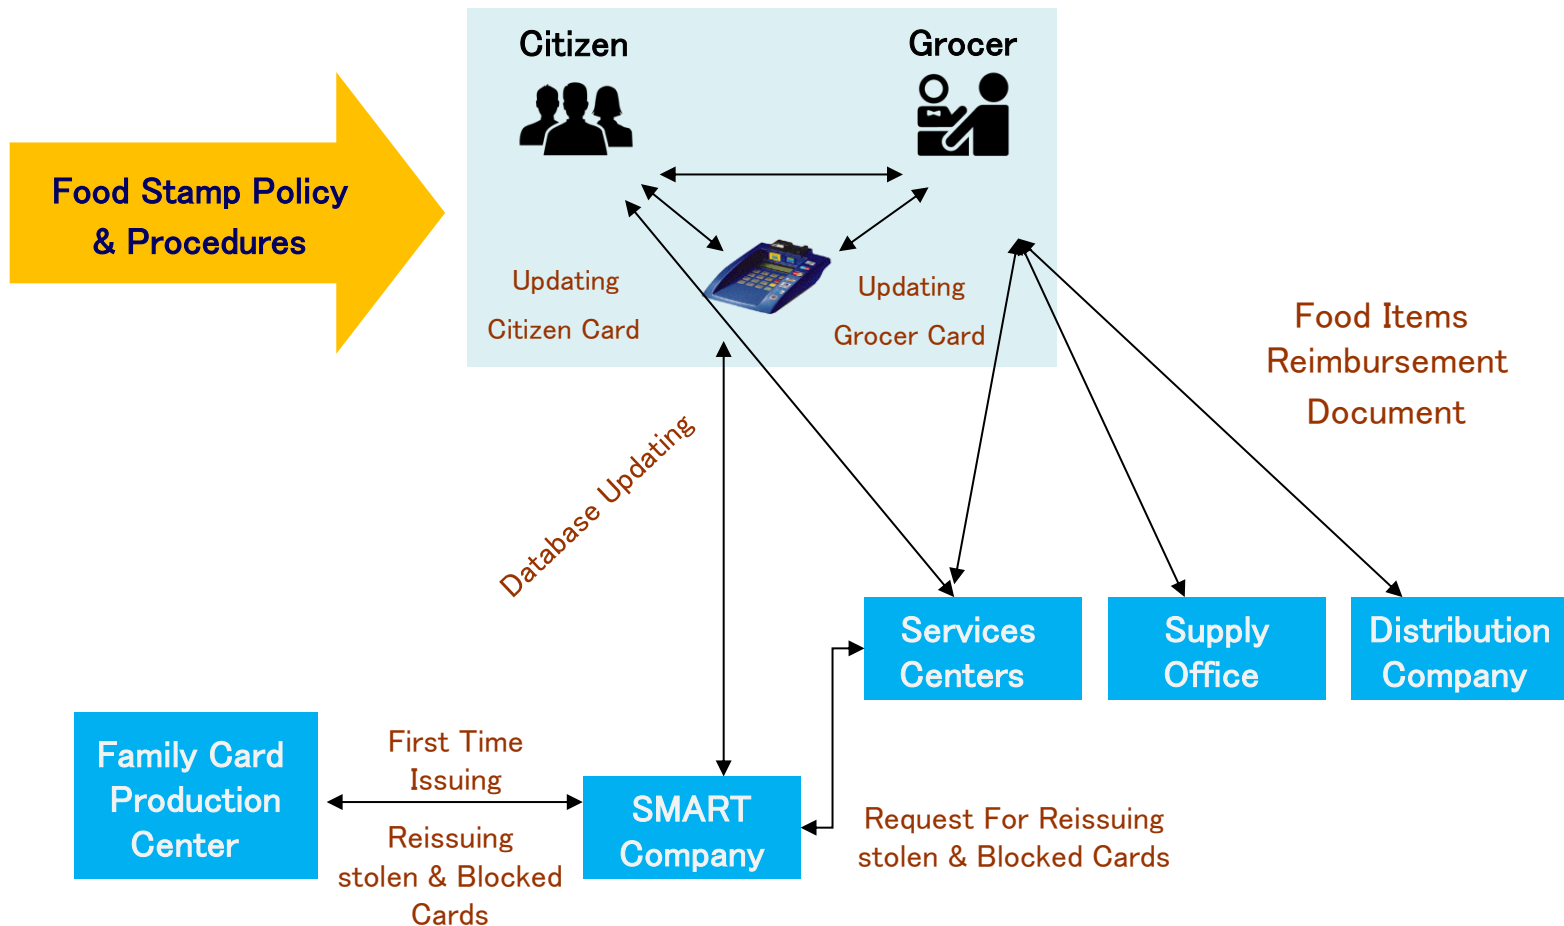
Food Stamp Policy & Procedures

Citizen

Grocer

Updating Citizen Card

Updating Grocer Card

Food Items Reimbursement Document

Database Updating

Services Centers

Supply Office

Distribution Company

Family Card Production Center

First Time Issuing

Reissuing stolen & Blocked Cards

SMART Company

Request For Reissuing stolen & Blocked Cards